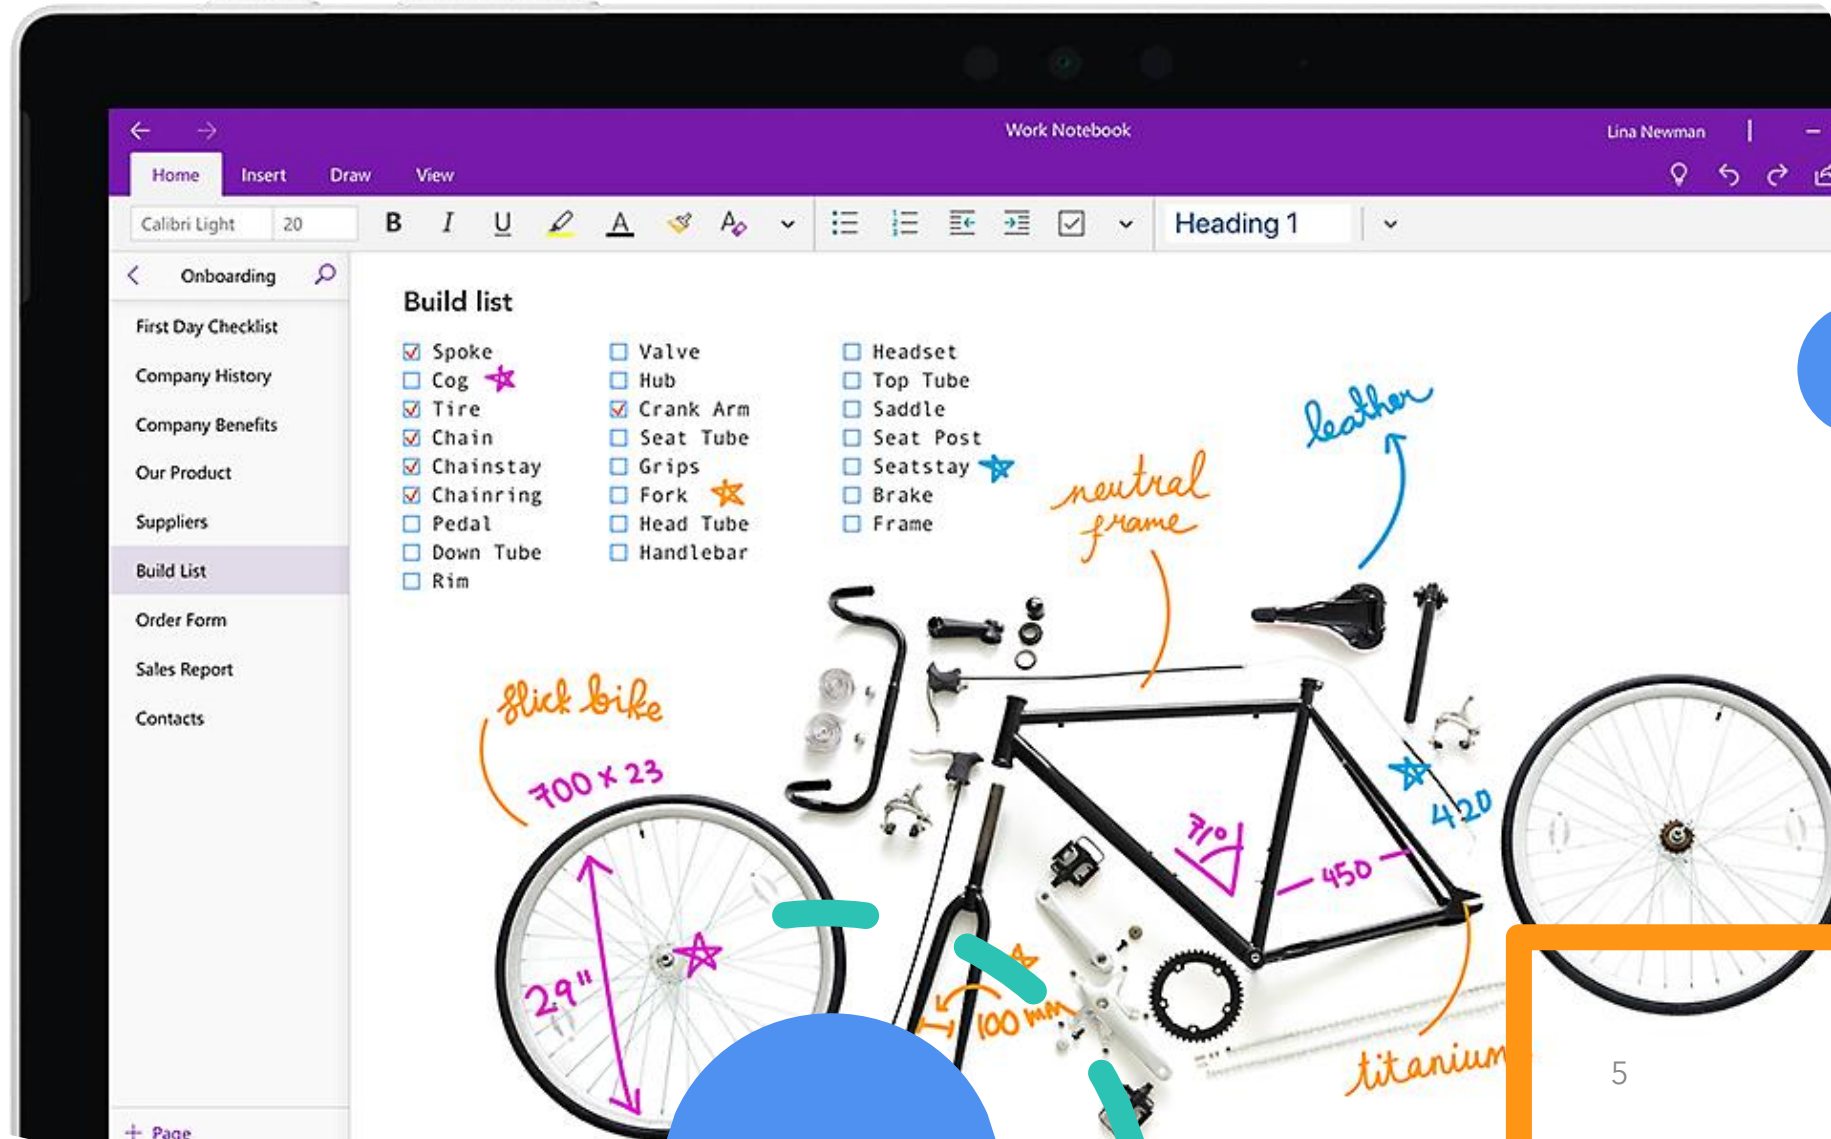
Work Notebook

Lina Newman

Home Insert Draw View

Calibri Light 20

B I U

Heading 1

Onboarding

First Day Checklist
Company History
Company Benefits
Our Product
Suppliers
Build List
Order Form
Sales Report
Contacts

+ Page

Build list

☑ Spoke
☐ Cog
☑ Tire
☑ Chain
☑ Chainstay
☑ Chainring
☐ Pedal
☐ Down Tube
☐ Rim

☐ Valve
☐ Hub
☑ Crank Arm
☐ Seat Tube
☐ Grips
☐ Fork
☐ Head Tube
☐ Handlebar

☐ Headset
☐ Top Tube
☐ Saddle
☐ Seat Post
☐ Seatstay
☐ Brake
☐ Frame

leather

neutral frame

slick bike

700 x 23

71°

420

450

29"

100 mm

titanium

5